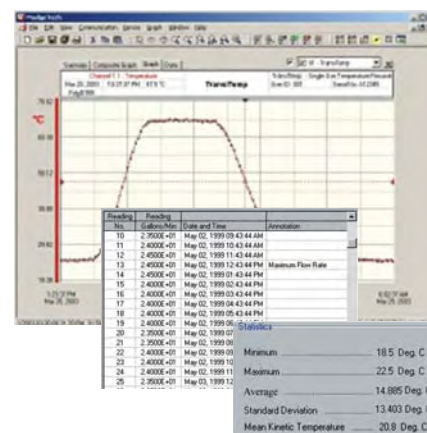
MadgeTech

File Edit View Communication Device Graph Window Help

Summary | Composite Graph | Graph | Data

Channel 1: Temperature

Mar 26, 2003 10:07:37 PM 67.9 °C

TransTemp

°C

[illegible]

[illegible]

| Reading No. | Reading Gallons/Min | Date and Time | Annotation |
|---|---|---|---|
| 10 | 2.3500E+01 | May 02, 1999 09:43:44 AM | |
| 11 | 2.4000E+01 | May 02, 1999 10:43:44 AM | |
| 12 | 2.4500E+01 | May 02, 1999 11:43:44 AM | |
| 13 | 2.4500E+01 | May 02, 1999 12:43:44 PM | Maximum Flow Rate |
| 14 | 2.4500E+01 | May 02, 1999 01:43:44 PM | |
| 15 | 2.4000E+01 | May 02, 1999 02:43:44 PM | |
| 16 | 2.4000E+01 | May 02, 1999 03:43:44 PM | |
| 17 | 2.4000E+01 | May 02, 1999 04:43:44 PM | |
| 18 | 2.4000E+01 | May 02, 1999 05:43:44 PM | |
| 19 | 2.4000E+01 | May 02, 1999 06 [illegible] | |
| 20 | 2.3500E+01 | May 02, 1999 07 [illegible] | |
| 21 | 2.3500E+01 | May 02, 1999 08 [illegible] | |
| 22 | 2.4000E+01 | May 02, 1999 09 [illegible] | |
| 23 | 2.4000E+01 | May 02, 1999 10 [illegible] | |
| 24 | 2.4000E+01 | May 02, 1999 11 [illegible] | |
| 25 | 2.3500E+01 | May 03, 1999 12 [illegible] | |

Statistics

Minimum 18.5 Deg. C

Maximum 22.5 Deg. C

Average 14.885 Deg. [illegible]

Standard Deviation 13.403 Deg. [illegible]

Mean Kinetic Temperature 20.8 Deg. C